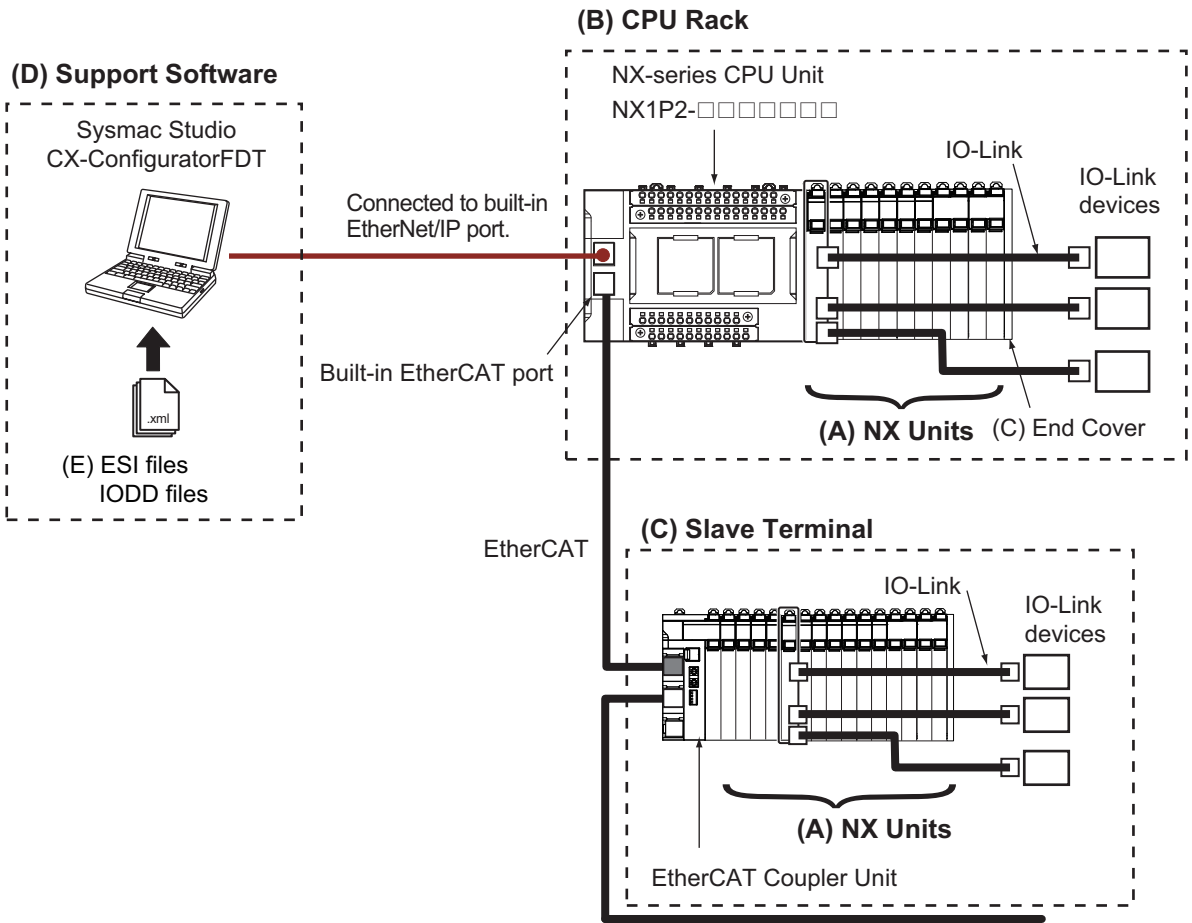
(B) CPU Rack

(D) Support Software

NX-series CPU Unit

NX1P2-□□□□□□□

Sysmac Studio
CX-ConfiguratorFDT

IO-Link

IO-Link devices

Connected to built-in EtherNet/IP port.

.xml

Built-in EtherCAT port

(A) NX Units

(C) End Cover

(E) ESI files
IODD files

EtherCAT

(C) Slave Terminal

IO-Link

IO-Link devices

(A) NX Units

EtherCAT Coupler Unit